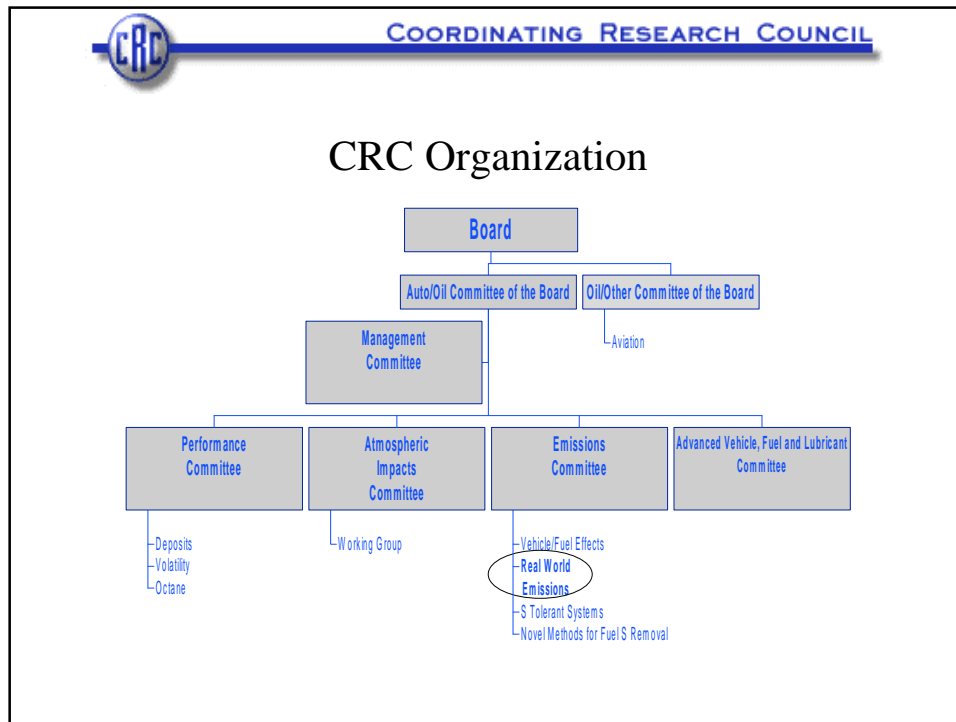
CRC

COORDINATING RESEARCH COUNCIL

CRC Organization

Board

Auto/Oil Committee of the Board

Oil/Other Committee of the Board

Aviation

Management Committee

Performance Committee

Deposits
Volatility
Octane

Atmospheric Impacts Committee

Working Group

Emissions Committee

Vehicle/Fuel Effects
Real World Emissions
S Tolerant Systems
Novel Methods for Fuel S Removal

Advanced Vehicle, Fuel and Lubricant Committee